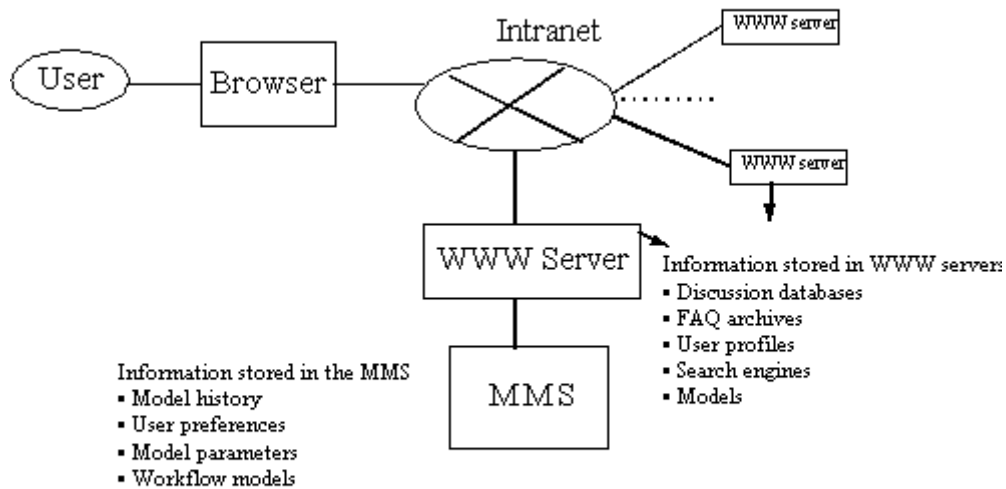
Intranet

WWW server

User

Browser

WWW server

WWW Server

Information stored in WWW servers
▪ Discussion databases
▪ FAQ archives
▪ User profiles
▪ Search engines
▪ Models

MMS

Information stored in the MMS
▪ Model history
▪ User preferences
▪ Model parameters
▪ Workflow models